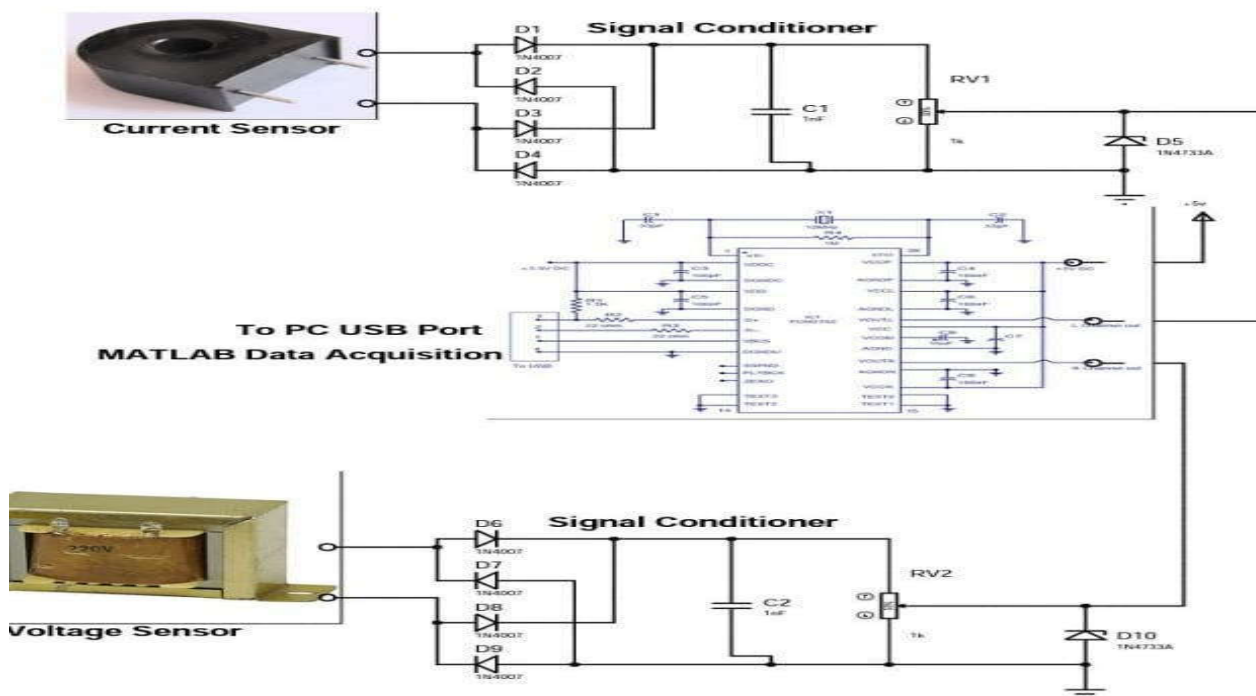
Signal Conditioner

D1
1N4007
D2
1N4007
D3
1N4007
D4
1N4007

Current Sensor

C1
1nF

RV1
1k

D5
1N4733A

+5v

To PC USB Port
MATLAB Data Acquisition

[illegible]

Signal Conditioner

220V

D6
1N4007
D7
1N4007
D8
1N4007
D9
1N4007

Voltage Sensor

C2
1nF

RV2
1k

D10
1N4733A